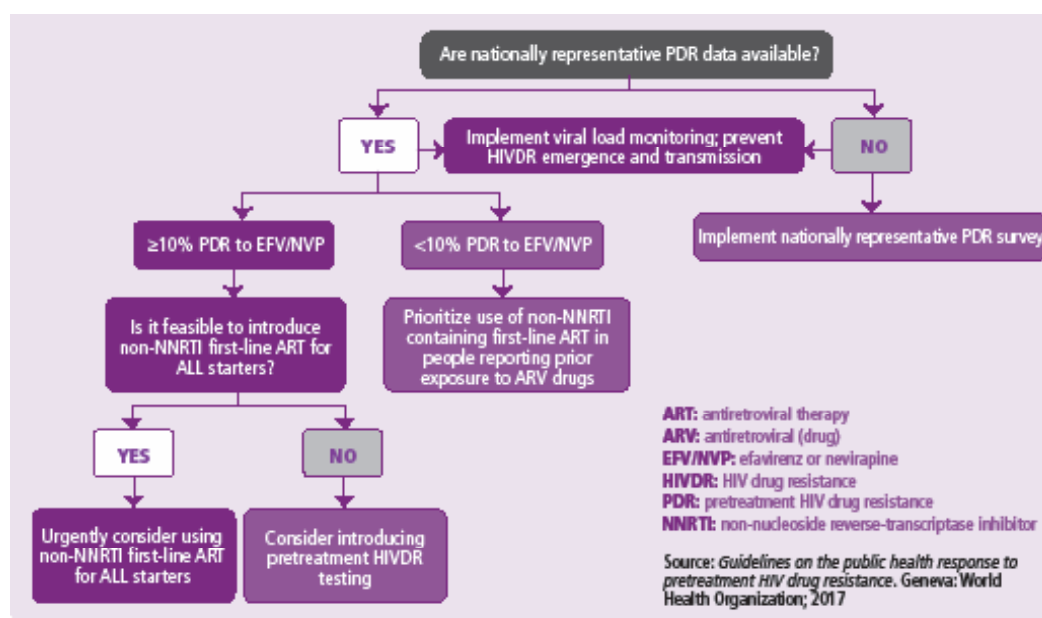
Are nationally representative PDR data available?

YES

Implement viral load monitoring; prevent HIVDR emergence and transmission

NO

Implement nationally representative PDR survey

≥10% PDR to EFV/NVP

<10% PDR to EFV/NVP

Is it feasible to introduce non-NNRTI first-line ART for ALL starters?

Prioritize use of non-NNRTI containing first-line ART in people reporting prior exposure to ARV drugs

YES

NO

Urgently consider using non-NNRTI first-line ART for ALL starters

Consider introducing pretreatment HIVDR testing

ART: antiretroviral therapy
ARV: antiretroviral (drug)
EFV/NVP: efavirenz or nevirapine
HIVDR: HIV drug resistance
PDR: pretreatment HIV drug resistance
NNRTI: non-nucleoside reverse-transcriptase inhibitor

Source: Guidelines on the public health response to pretreatment HIV drug resistance. Geneva: World Health Organization; 2017